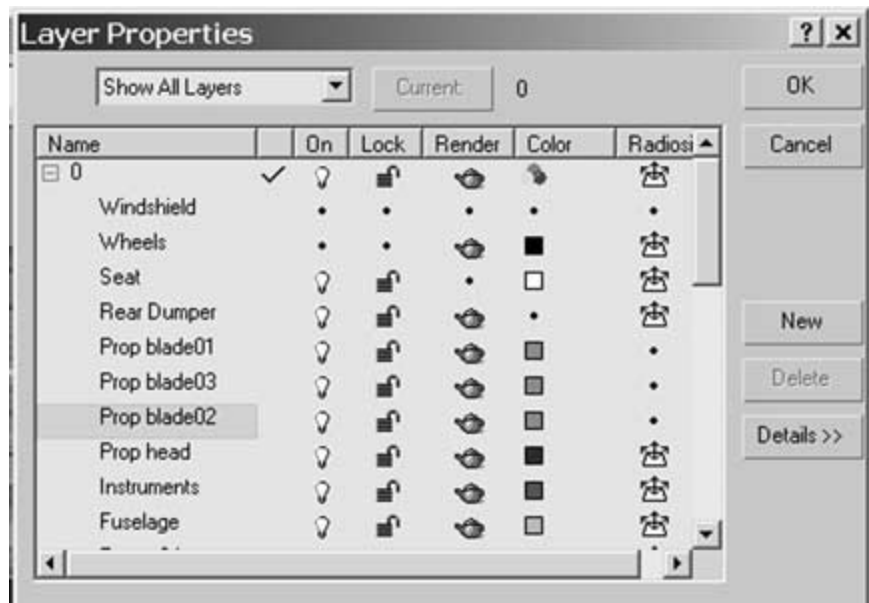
Layer Properties ? ×

Show All Layers

Current: 0

OK

Cancel

| Name | | On | Lock | Render | Color | Radiosi |
|---|---|---|---|---|---|---|
| ⊟ 0 | ✓ | | | | | |
| Windshield | | • | • | • | • | • |
| Wheels | | • | • | | | |
| Seat | | | | • | | |
| Rear Dumper | | | | | • | |
| Prop blade01 | | | | | | • |
| Prop blade03 | | | | | | • |
| Prop blade02 | | | | | | • |
| Prop head | | | | | | |
| Instruments | | | | | | |
| Fuselage | | | | | | |

New

Delete

Details >>